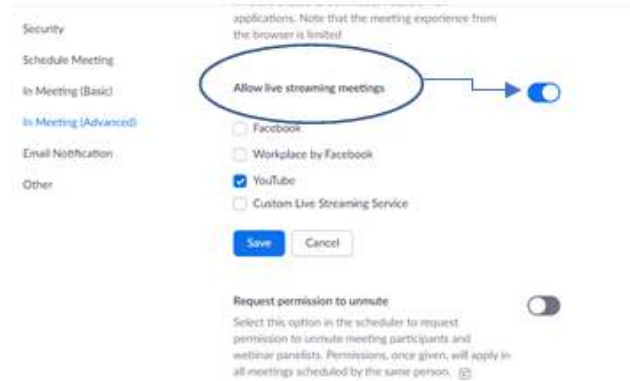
Security

Schedule Meeting

In Meeting (Basic)

In Meeting (Advanced)

Email Notification

Other

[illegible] applications. Note that the meeting experience from the browser is limited

Allow live streaming meetings

Facebook

Workplace by Facebook

YouTube

Custom Live Streaming Service

Save

Cancel

Request permission to unmute

Select this option in the scheduler to request permission to unmute meeting participants and webinar panelists. Permissions, once given, will apply in all meetings scheduled by the same person.